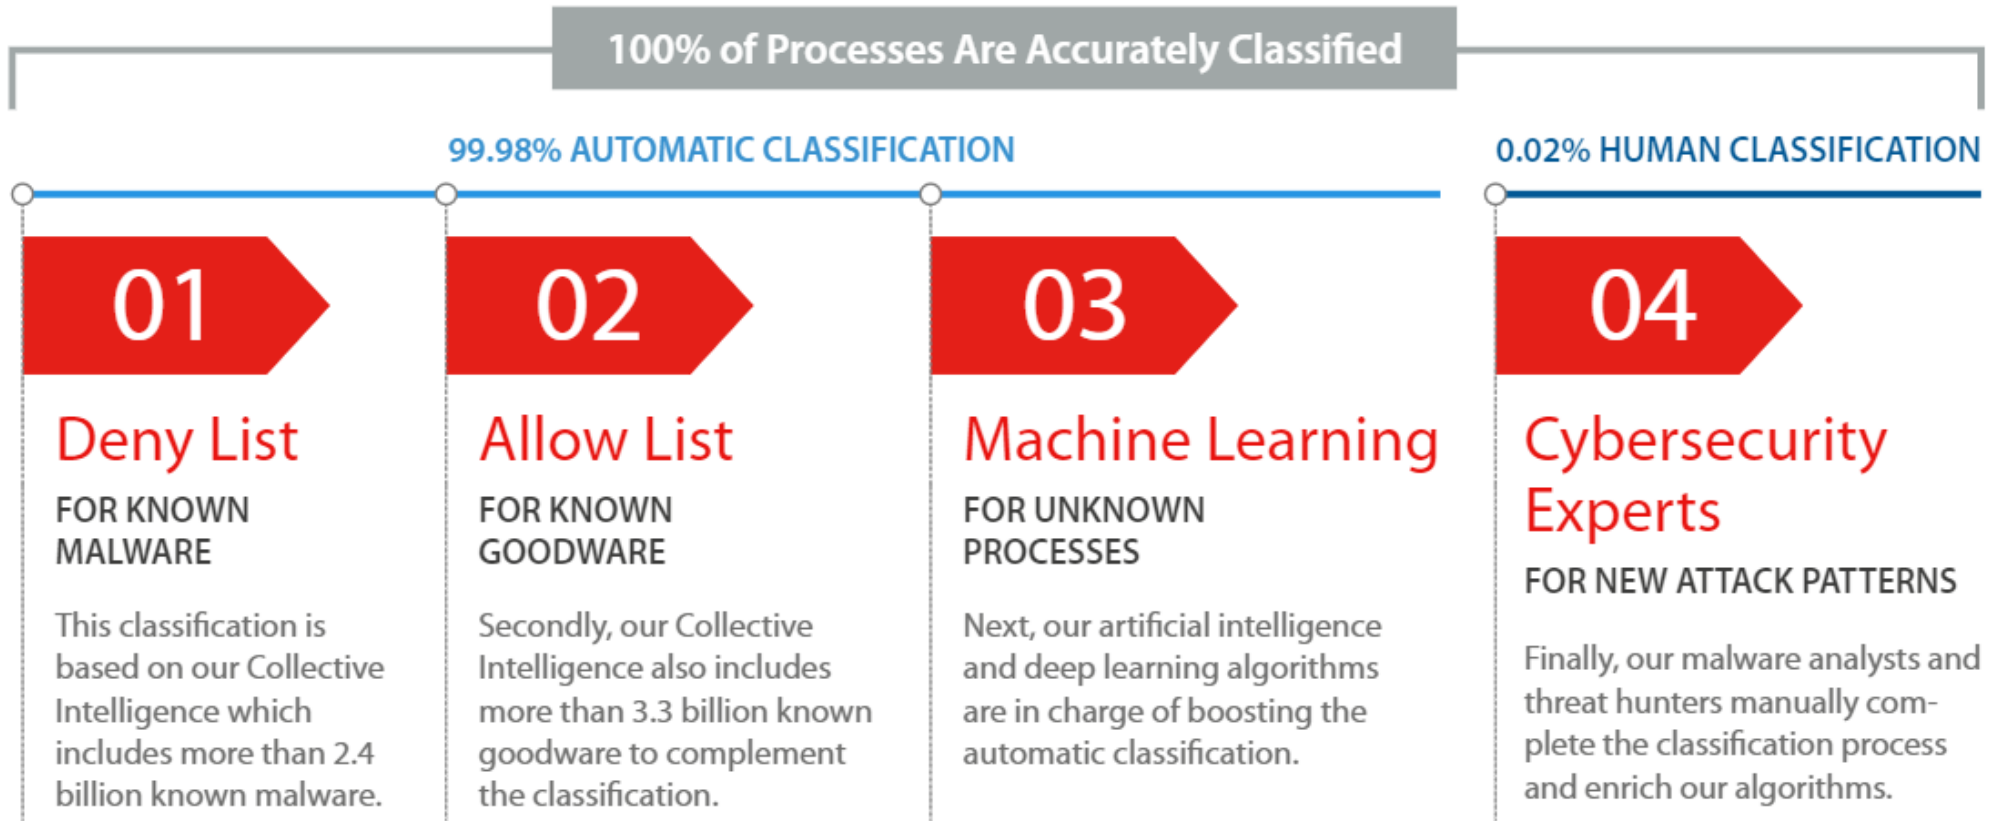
100% of Processes Are Accurately Classified

99.98% AUTOMATIC CLASSIFICATION

0.02% HUMAN CLASSIFICATION

01

Deny List

FOR KNOWN MALWARE

This classification is based on our Collective Intelligence which includes more than 2.4 billion known malware.

02

Allow List

FOR KNOWN GOODWARE

Secondly, our Collective Intelligence also includes more than 3.3 billion known goodware to complement the classification.

03

Machine Learning

FOR UNKNOWN PROCESSES

Next, our artificial intelligence and deep learning algorithms are in charge of boosting the automatic classification.

04

Cybersecurity Experts

FOR NEW ATTACK PATTERNS

Finally, our malware analysts and threat hunters manually complete the classification process and enrich our algorithms.